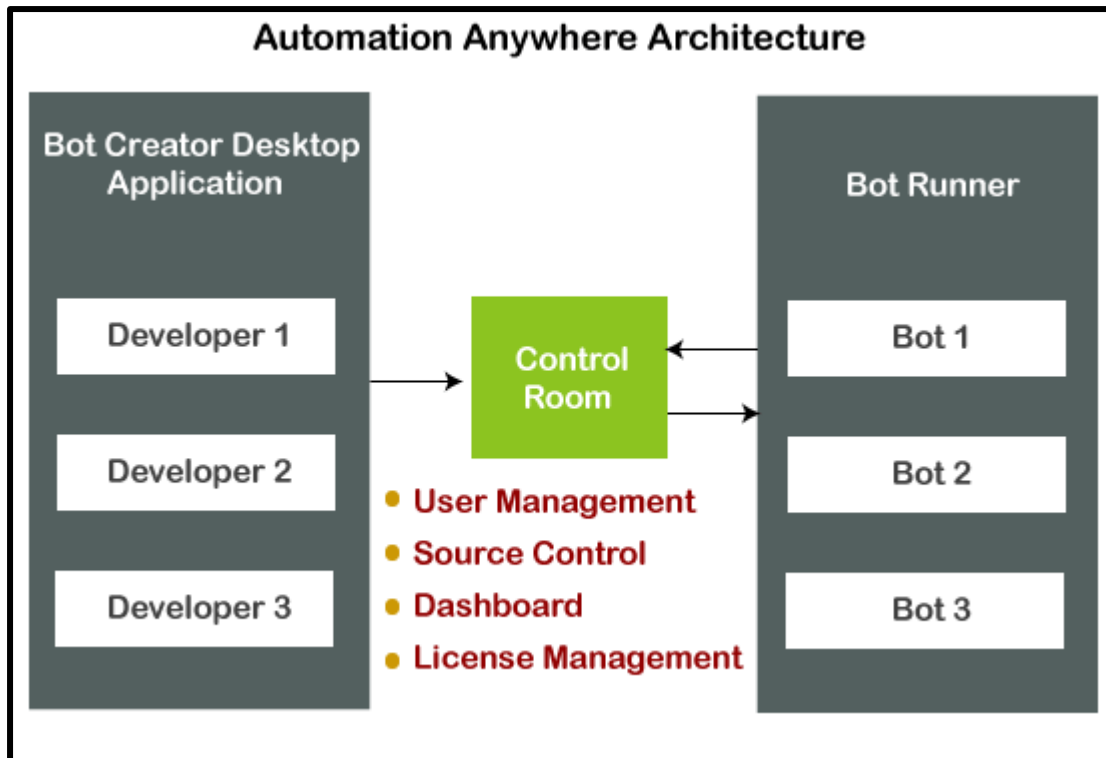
Automation Anywhere Architecture

Bot Creator Desktop Application

Developer 1

Developer 2

Developer 3

Control Room

- User Management
- Source Control
- Dashboard
- License Management

Bot Runner

Bot 1

Bot 2

Bot 3